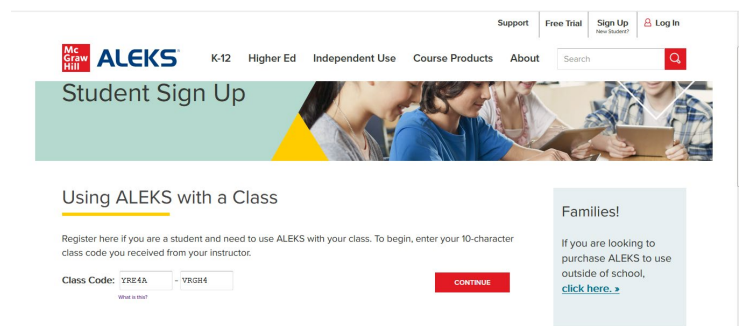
Support Free Trial Sign Up New Student? Log In

Mc Graw Hill ALEKS® K-12 Higher Ed Independent Use Course Products About Search

Student Sign Up

Using ALEKS with a Class

Register here if you are a student and need to use ALEKS with your class. To begin, enter your 10-character class code you received from your instructor.

Class Code: YRE4A - VRGH4

What is this?

CONTINUE

Families!

If you are looking to purchase ALEKS to use outside of school, click here. »